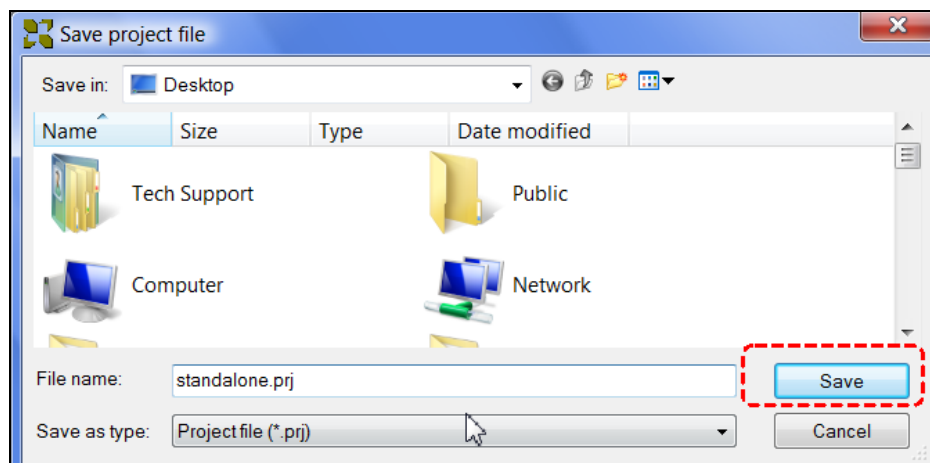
Save project file

Save in: Desktop

| Name | Size | Type | Date modified |
|---|---|---|---|

Tech Support

Public

Computer

Network

File name: standalone.prj

Save

Save as type: Project file (*.prj)

Cancel